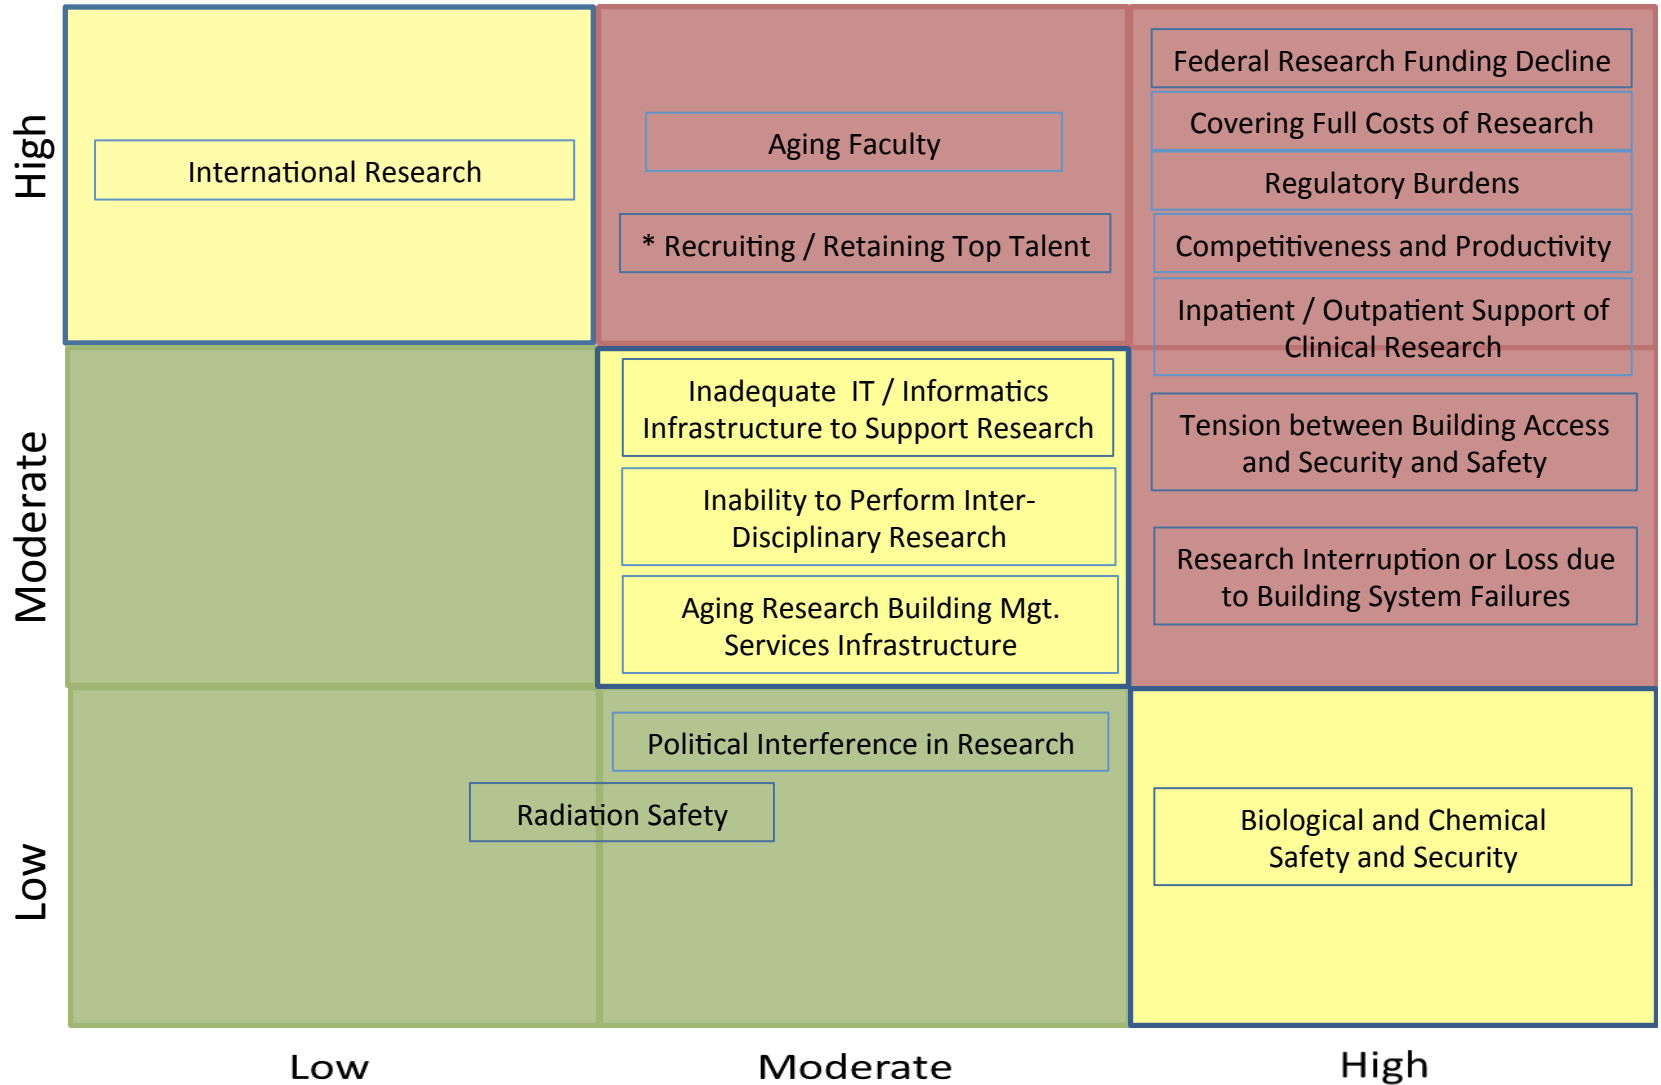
High

Moderate

Low

International Research

Aging Faculty

* Recruiting / Retaining Top Talent

Federal Research Funding Decline

Covering Full Costs of Research

Regulatory Burdens

Competitiveness and Productivity

Inpatient / Outpatient Support of Clinical Research

Inadequate IT / Informatics Infrastructure to Support Research

Inability to Perform Inter-Disciplinary Research

Aging Research Building Mgt. Services Infrastructure

Tension between Building Access and Security and Safety

Research Interruption or Loss due to Building System Failures

Political Interference in Research

Radiation Safety

Biological and Chemical Safety and Security

Low

Moderate

High